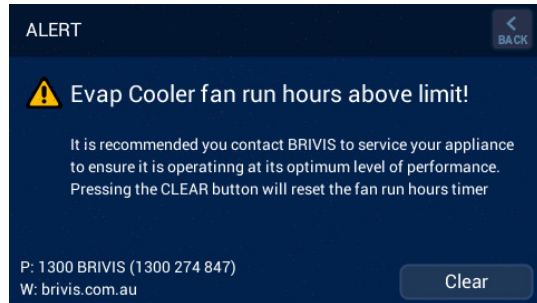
ALERT

BACK

Evap Cooler fan run hours above limit!

It is recommended you contact BRIVIS to service your appliance to ensure it is operatinng at its optimum level of performance. Pressing the CLEAR button will reset the fan run hours timer

P: 1300 BRIVIS (1300 274 847)
W: brivis.com.au

Clear